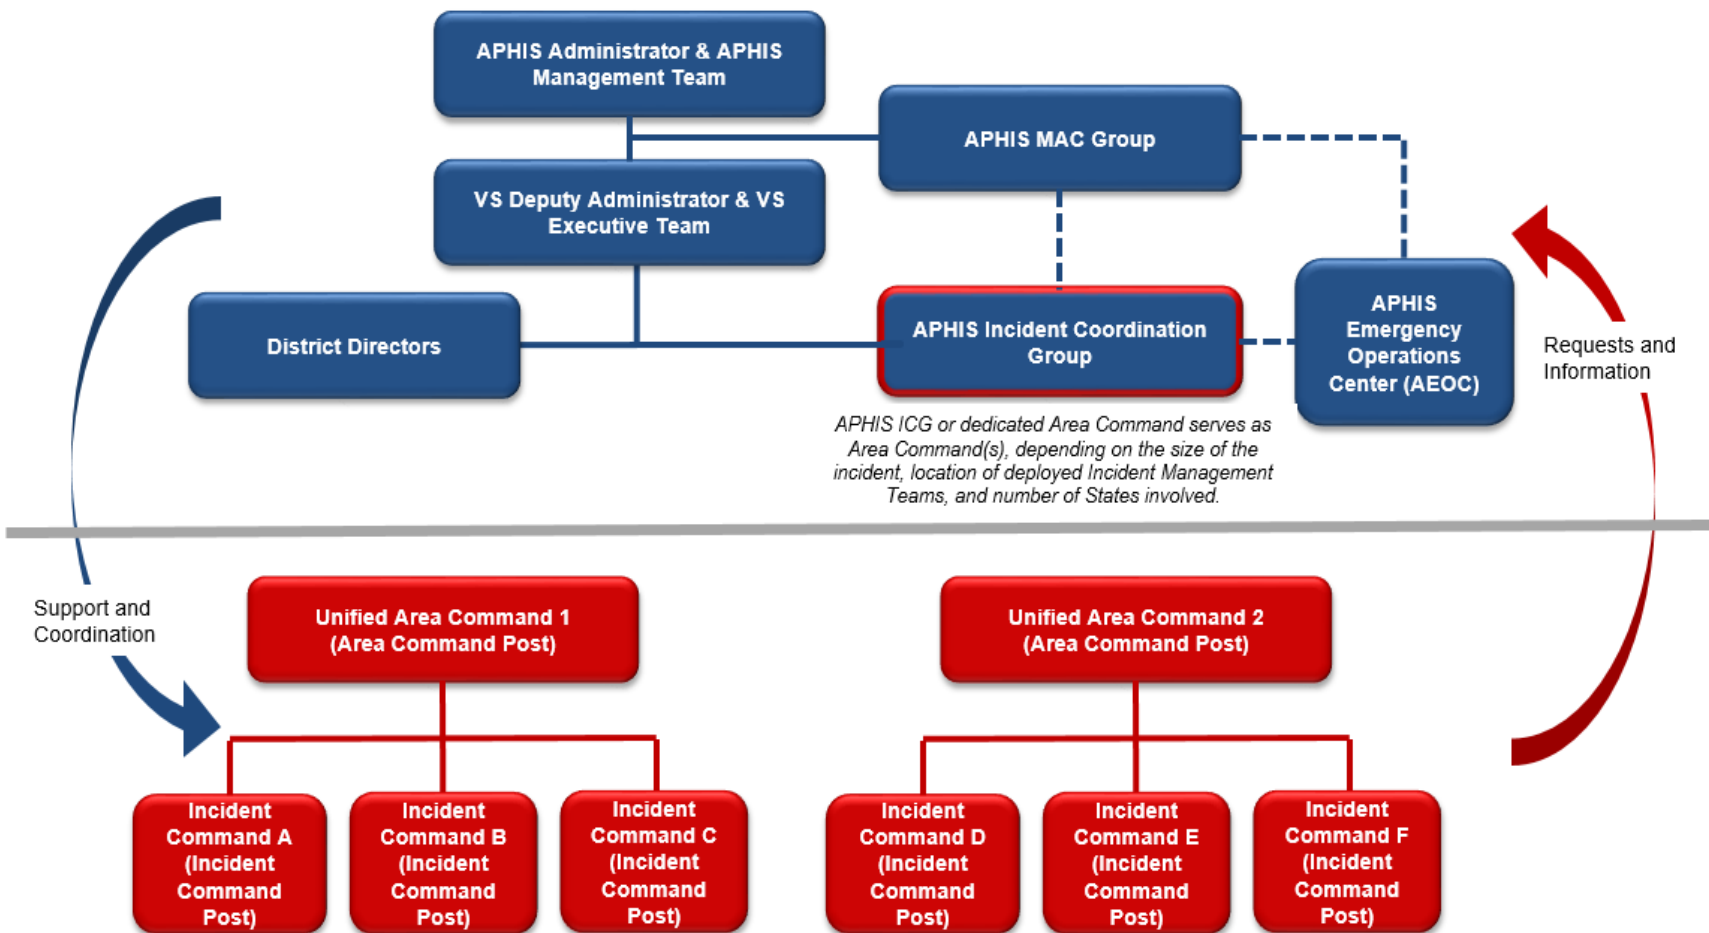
APHIS Administrator & APHIS Management Team

APHIS MAC Group

VS Deputy Administrator & VS Executive Team

District Directors

APHIS Incident Coordination Group

APHIS Emergency Operations Center (AEOC)

Requests and Information

APHIS ICG or dedicated Area Command serves as Area Command(s), depending on the size of the incident, location of deployed Incident Management Teams, and number of States involved.

Support and Coordination

Unified Area Command 1 (Area Command Post)

Unified Area Command 2 (Area Command Post)

Incident Command A (Incident Command Post)

Incident Command B (Incident Command Post)

Incident Command C (Incident Command Post)

Incident Command D (Incident Command Post)

Incident Command E (Incident Command Post)

Incident Command F (Incident Command Post)